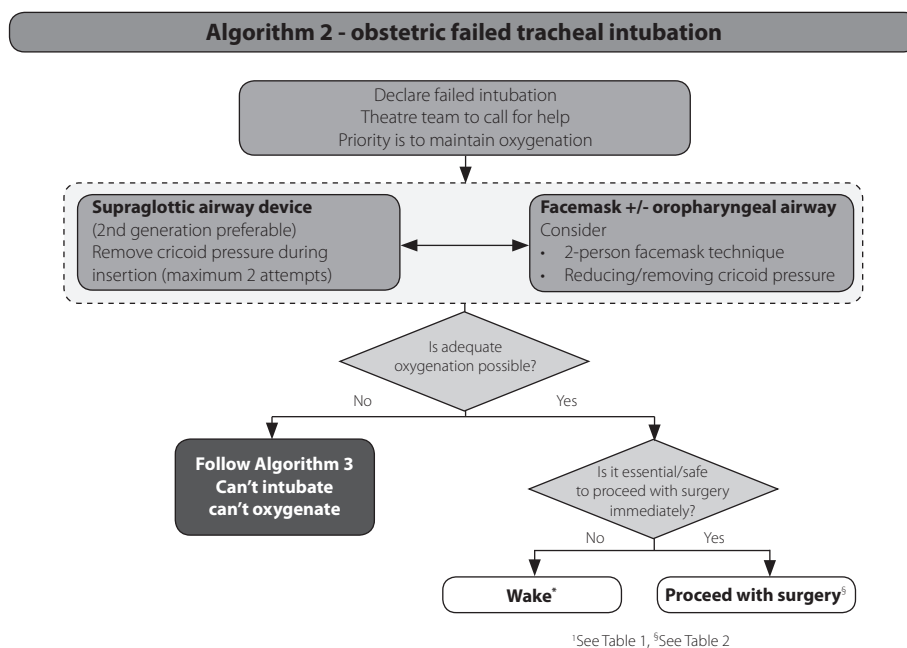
Algorithm 2 - obstetric failed tracheal intubation

Declare failed intubation
Theatre team to call for help
Priority is to maintain oxygenation

Supraglottic airway device
(2nd generation preferable)
Remove cricoid pressure during insertion (maximum 2 attempts)

Facemask +/- oropharyngeal airway
Consider
• 2-person facemask technique
• Reducing/removing cricoid pressure

Is adequate oxygenation possible?

No

Yes

Follow Algorithm 3
Can't intubate
can't oxygenate

Is it essential/safe to proceed with surgery immediately?

No

Yes

Wake*

Proceed with surgery§

*See Table 1, §See Table 2